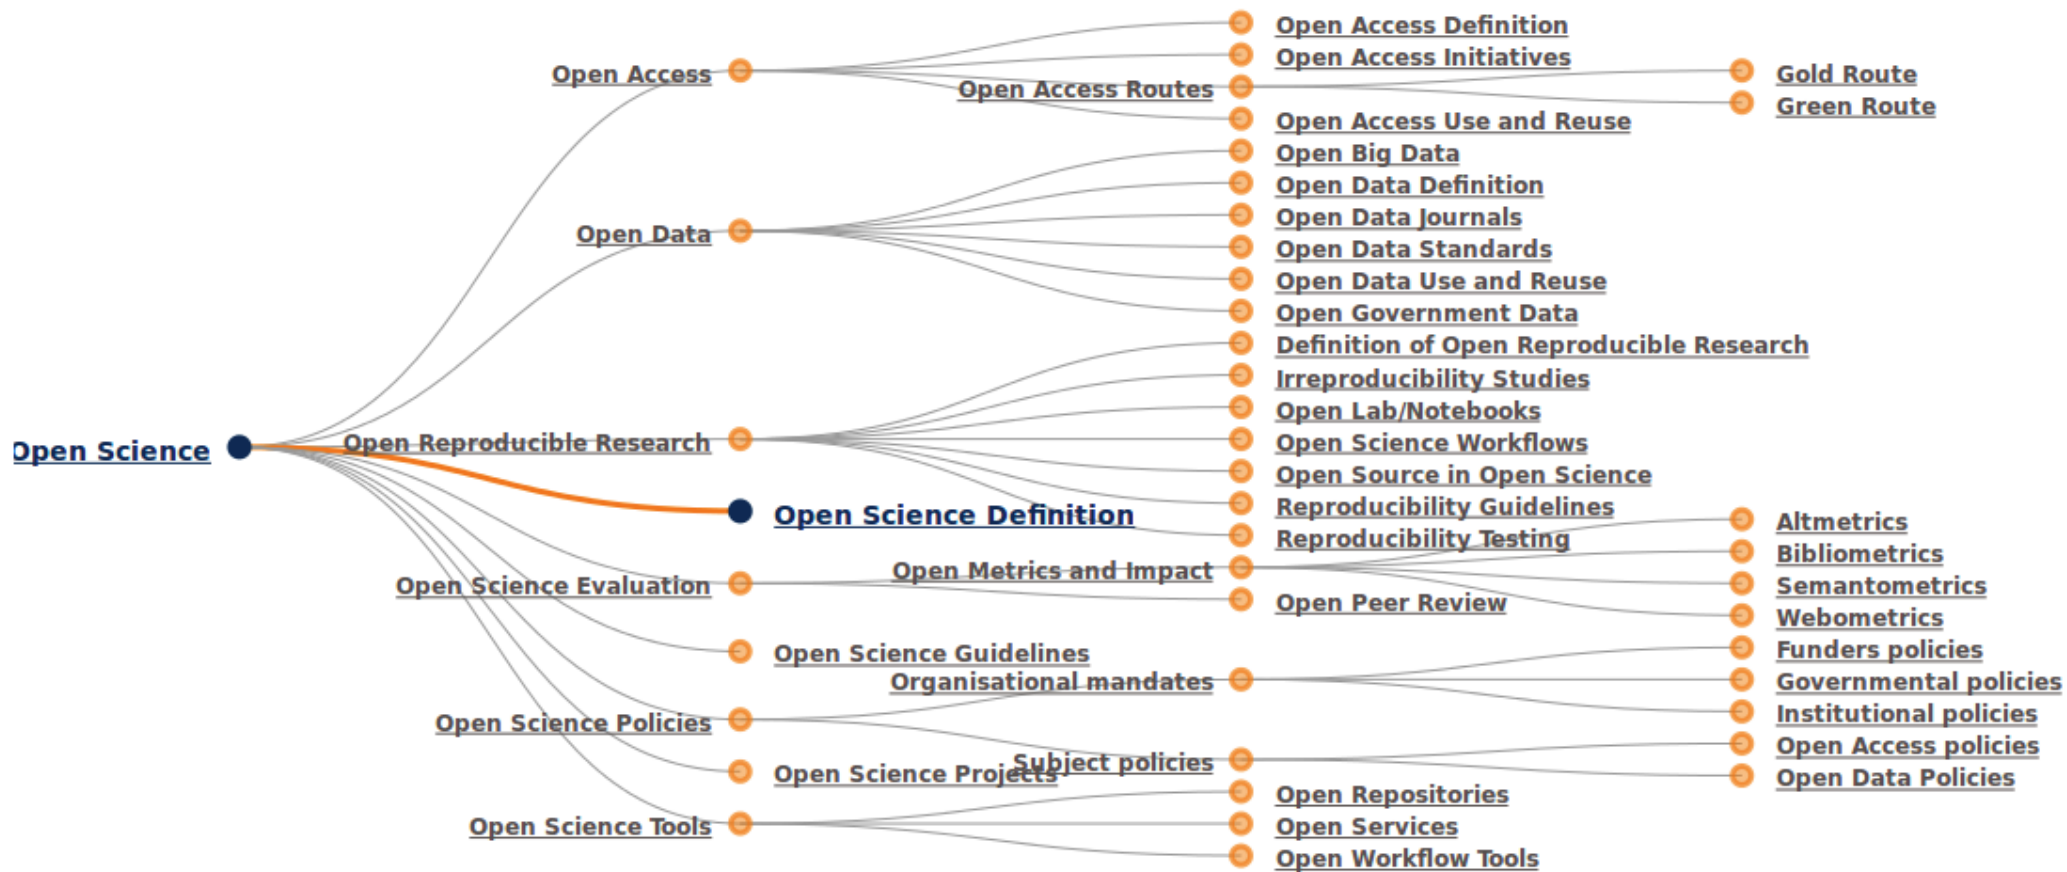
Open Science

Open Access
Open Access Definition
Open Access Initiatives
Open Access Routes
Gold Route
Green Route
Open Access Use and Reuse

Open Data
Open Big Data
Open Data Definition
Open Data Journals
Open Data Standards
Open Data Use and Reuse
Open Government Data

Open Reproducible Research
Definition of Open Reproducible Research
Irreproducibility Studies
Open Lab/Notebooks
Open Science Workflows
Open Source in Open Science
Reproducibility Guidelines
Reproducibility Testing

Open Science Definition

Open Science Evaluation
Open Metrics and Impact
Altmetrics
Bibliometrics
Semantometrics
Webometrics
Open Peer Review

Open Science Guidelines

Open Science Policies
Organisational mandates
Funders policies
Governmental policies
Institutional policies
Subject policies
Open Access policies
Open Data Policies

Open Science Projects

Open Science Tools
Open Repositories
Open Services
Open Workflow Tools